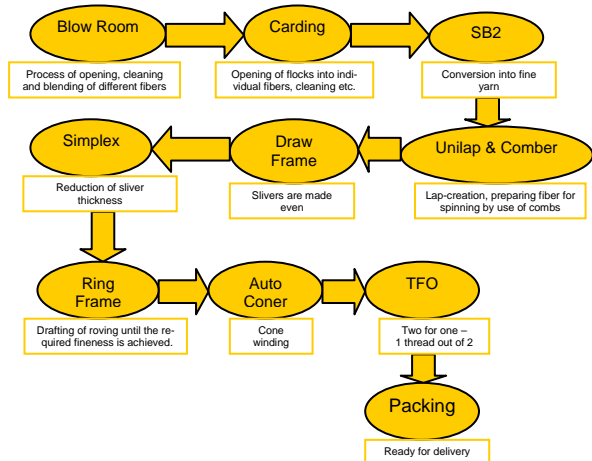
Blow Room

Process of opening, cleaning and blending of different fibers

Carding

Opening of flocks into individual fibers, cleaning etc.

SB2

Conversion into fine yarn

Unilap & Comber

Lap-creation, preparing fiber for spinning by use of combs

Draw Frame

Slivers are made even

Simplex

Reduction of sliver thickness

Ring Frame

Drafting of roving until the required fineness is achieved.

Auto Coner

Cone winding

TFO

Two for one – 1 thread out of 2

Packing

Ready for delivery